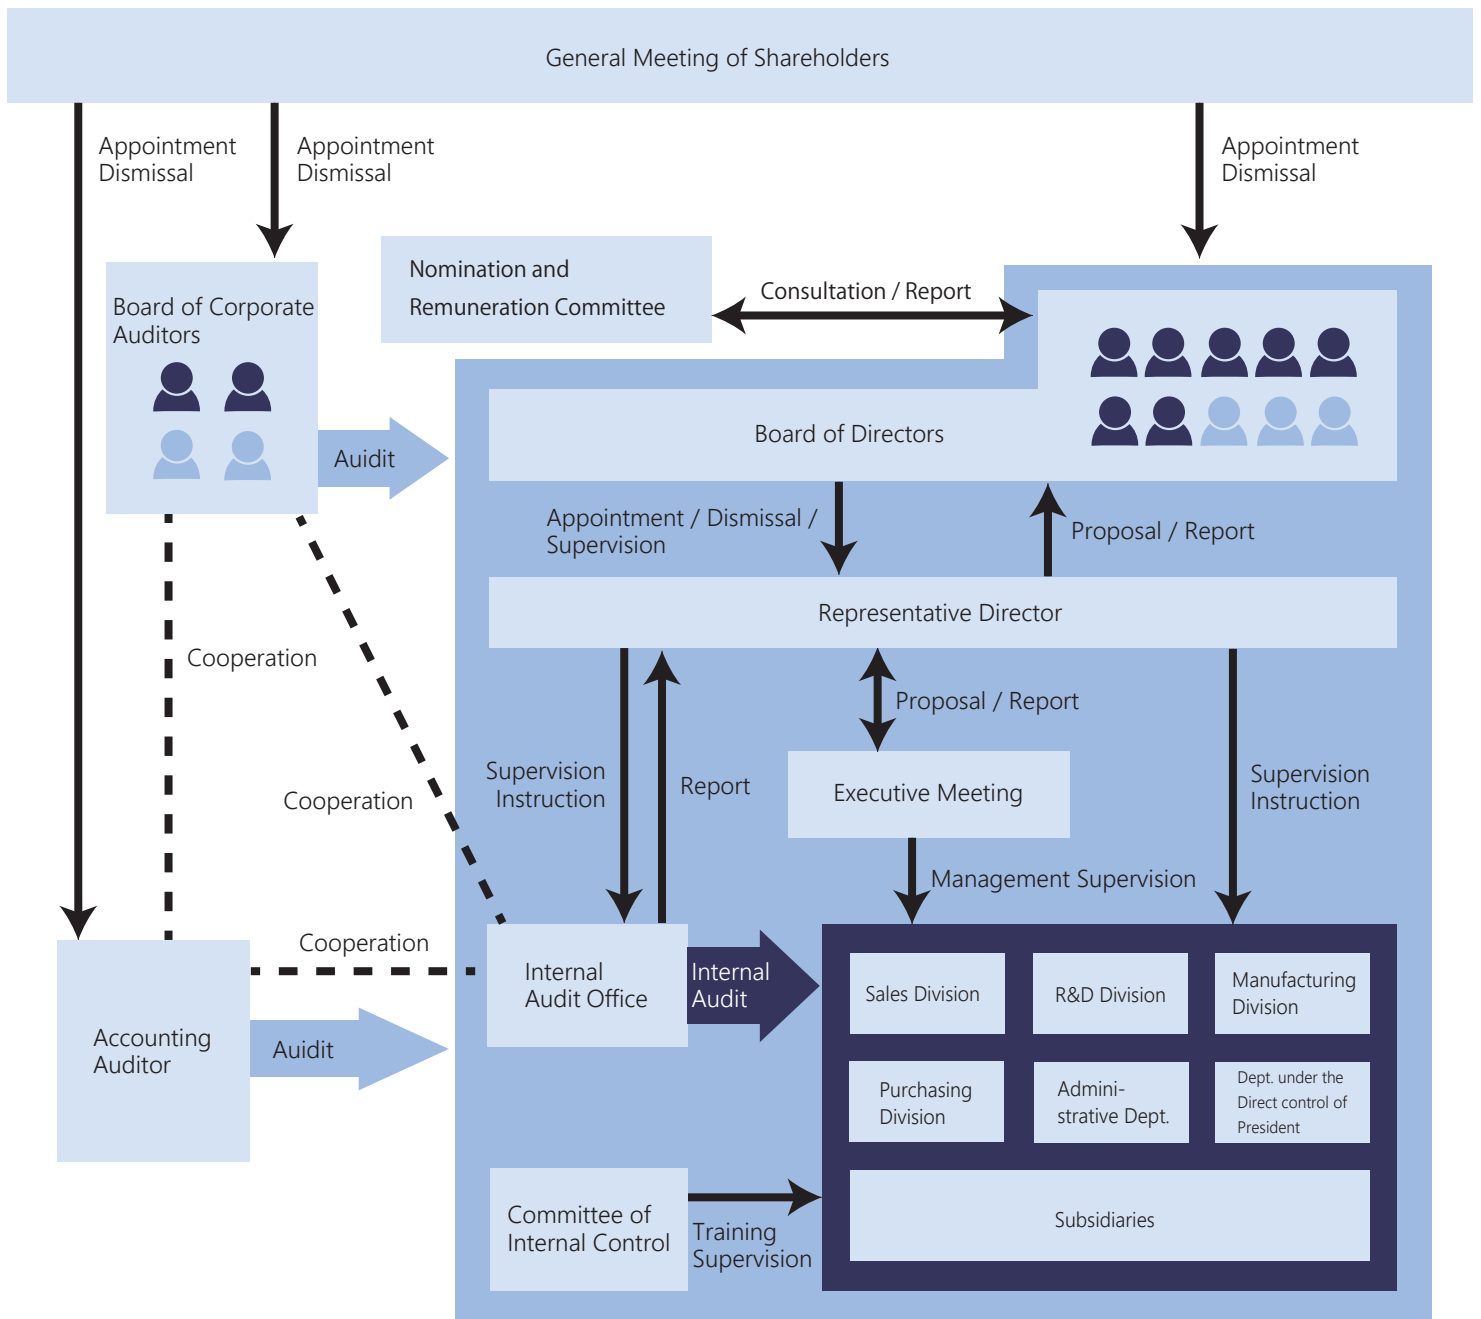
General Meeting of Shareholders

Appointment
Dismissal

Appointment
Dismissal

Appointment
Dismissal

Board of Corporate Auditors

Nomination and Remuneration Committee

Consultation / Report

Auidit

Board of Directors

Appointment / Dismissal / Supervision

Proposal / Report

Representative Director

Cooperation

Proposal / Report

Supervision Instruction

Report

Executive Meeting

Supervision Instruction

Cooperation

Management Supervision

Cooperation

Internal Audit Office

Internal Audit

Sales Division

R&D Division

Manufacturing Division

Accounting Auditor

Auidit

Purchasing Division

Admini-strative Dept.

Dept. under the Direct control of President

Committee of Internal Control

Training Supervision

Subsidiaries